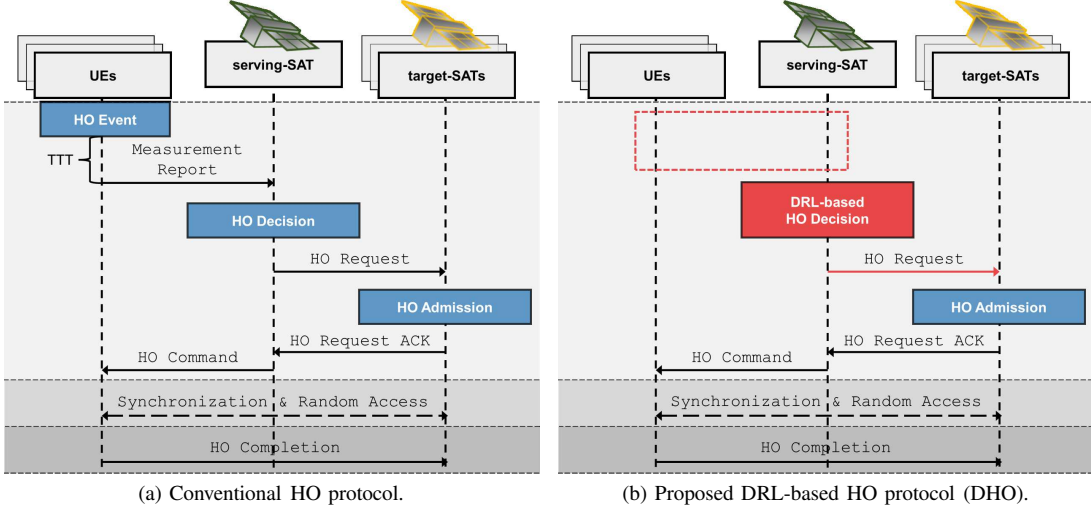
UEs

serving-SAT

target-SATs

HO Event

TTT

Measurement Report

HO Decision

HO Request

HO Admission

HO Request ACK

HO Command

Synchronization & Random Access

HO Completion

(a) Conventional HO protocol.

UEs

serving-SAT

target-SATs

DRL-based HO Decision

HO Request

HO Admission

HO Request ACK

HO Command

Synchronization & Random Access

HO Completion

(b) Proposed DRL-based HO protocol (DHO).